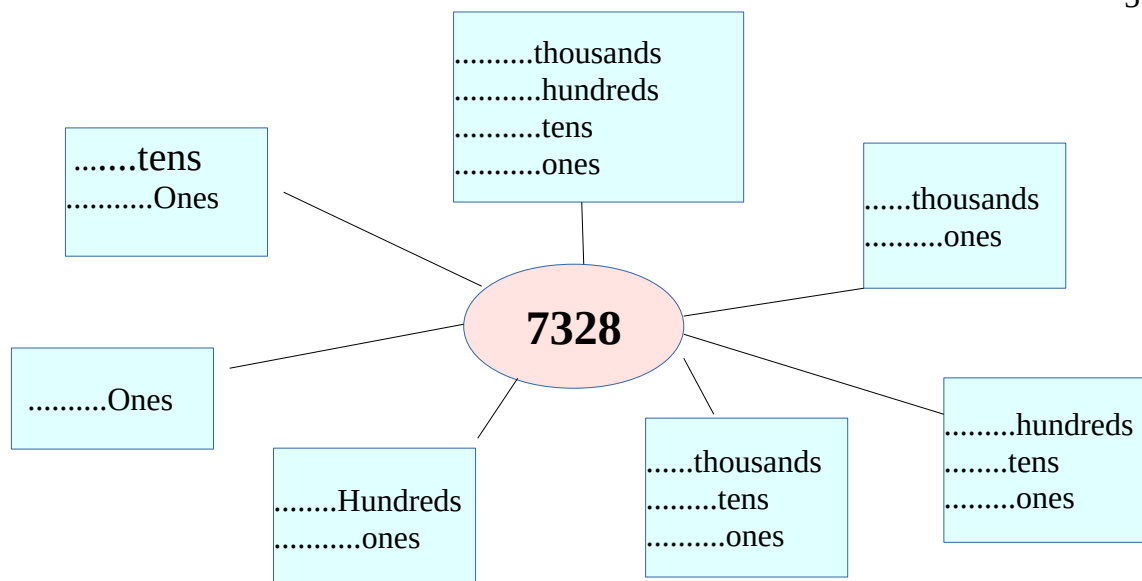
.........thousands
..........hundreds
..........tens
..........ones

.......tens
...........Ones

......thousands
..........ones

7328

..........Ones

.........hundreds
........tens
.........ones

........Hundreds
...........ones

......thousands
.........tens
..........ones